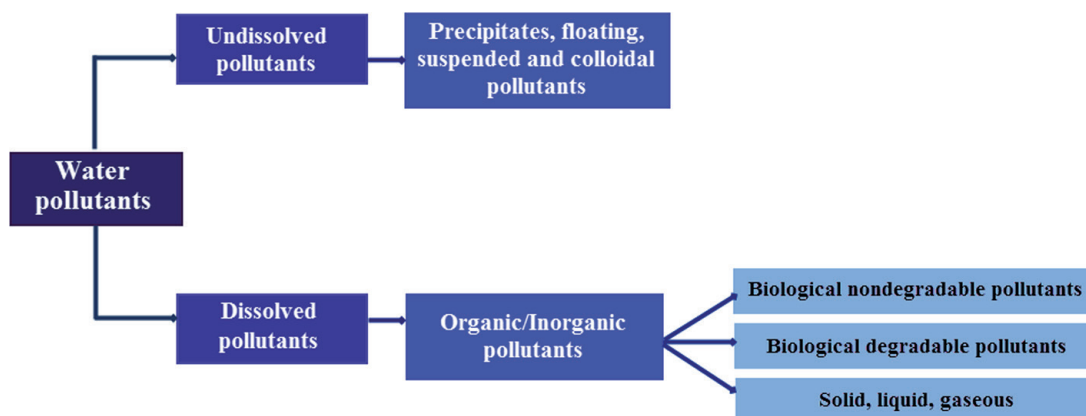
Water pollutants

Undissolved pollutants

Precipitates, floating, suspended and colloidal pollutants

Dissolved pollutants

Organic/Inorganic pollutants

Biological nondegradable pollutants

Biological degradable pollutants

Solid, liquid, gaseous